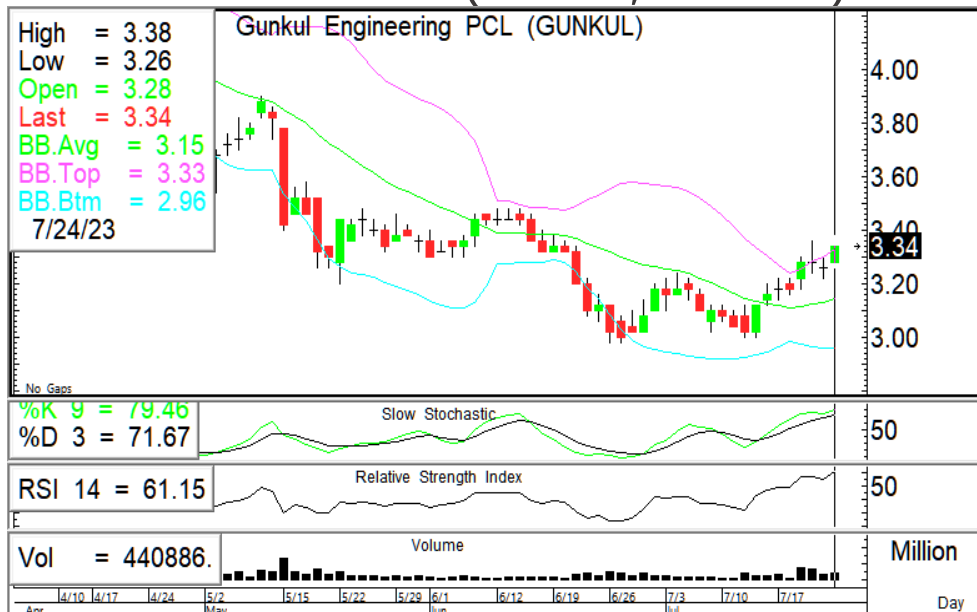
High = 3.38
Low = 3.26
Open = 3.28
Last = 3.34
BB.Avg = 3.15
BB.Top = 3.33
BB.Btm = 2.96
7/24/23

Gunkul Engineering PCL (GUNKUL)

4.00
3.80
3.60
3.40
3.34
3.20
3.00

No Gaps

%K 9 = 79.46
%D 3 = 71.67
Slow Stochastic
50

RSI 14 = 61.15
Relative Strength Index
50

Vol = 440886.
Volume
Million

4/10 4/17 4/24 5/2 5/15 5/22 5/29 6/1 6/12 6/19 6/26 7/3 7/10 7/17
Apr May Jun Jul
Day